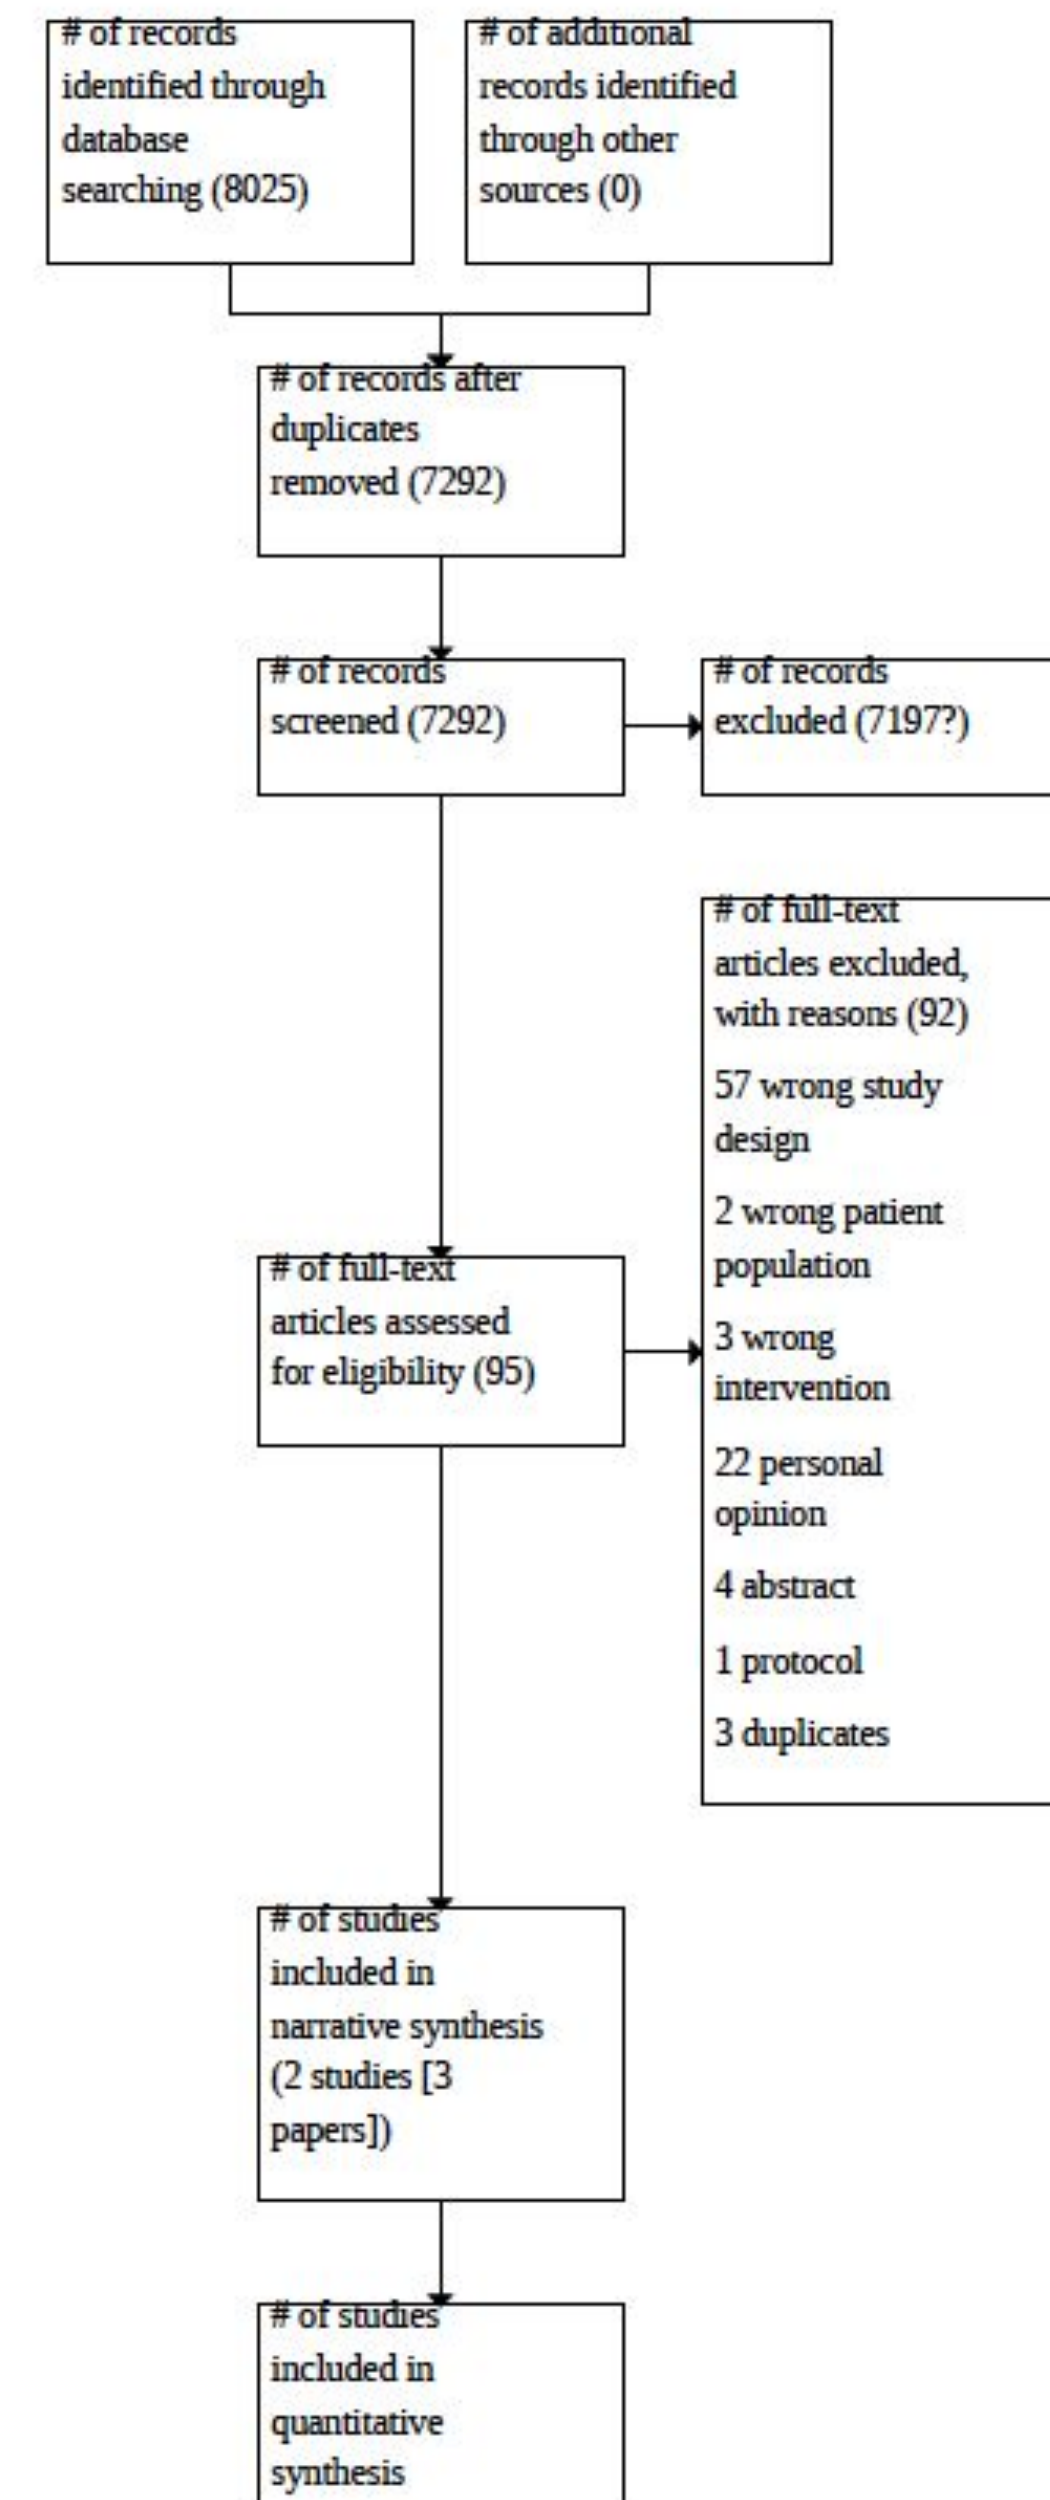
# of records identified through database searching (8025)

# of additional records identified through other sources (0)

# of records after duplicates removed (7292)

# of records screened (7292)

# of records excluded (7197?)

# of full-text articles excluded, with reasons (92)

57 wrong study design

2 wrong patient population

3 wrong intervention

22 personal opinion

4 abstract

1 protocol

3 duplicates

# of full-text articles assessed for eligibility (95)

# of studies included in narrative synthesis (2 studies [3 papers])

# of studies included in quantitative synthesis